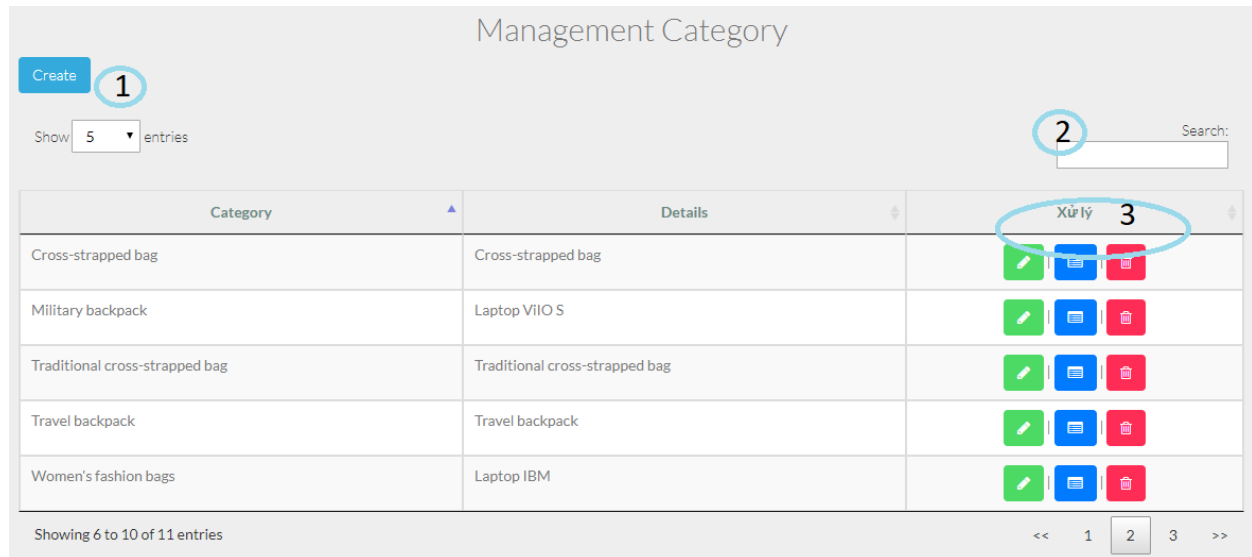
Management Category

Create

1

Show 5 entries

2

Search:

| Category | Details | Xử lý 3 |
|---|---|---|
| Cross-strapped bag | Cross-strapped bag | \| \| |
| Military backpack | Laptop VilO S | \| \| |
| Traditional cross-strapped bag | Traditional cross-strapped bag | \| \| |
| Travel backpack | Travel backpack | \| \| |
| Women's fashion bags | Laptop IBM | \| \| |

Showing 6 to 10 of 11 entries

<< 1 2 3 >>